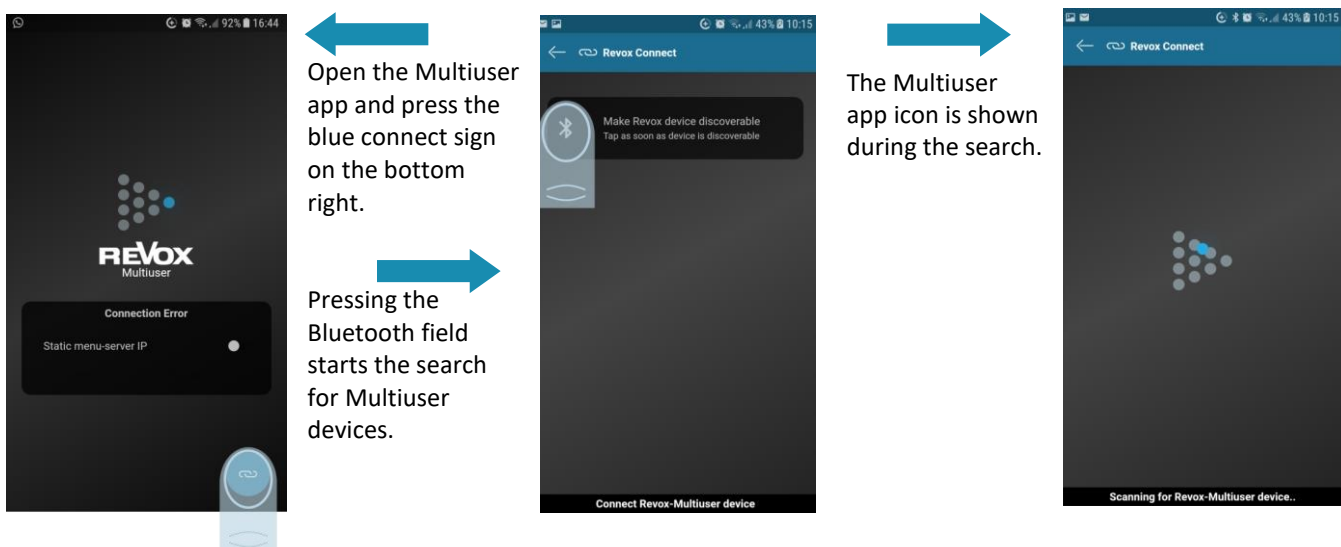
92% 16:44

REVOX
Multiuser

Connection Error

Static menu-server IP

Open the Multiuser app and press the blue connect sign on the bottom right.

Pressing the Bluetooth field starts the search for Multiuser devices.

43% 10:15

Revox Connect

Make Revox device discoverable
Tap as soon as device is discoverable

Connect Revox-Multiuser device

The Multiuser app icon is shown during the search.

43% 10:15

Revox Connect

Scanning for Revox-Multiuser device..